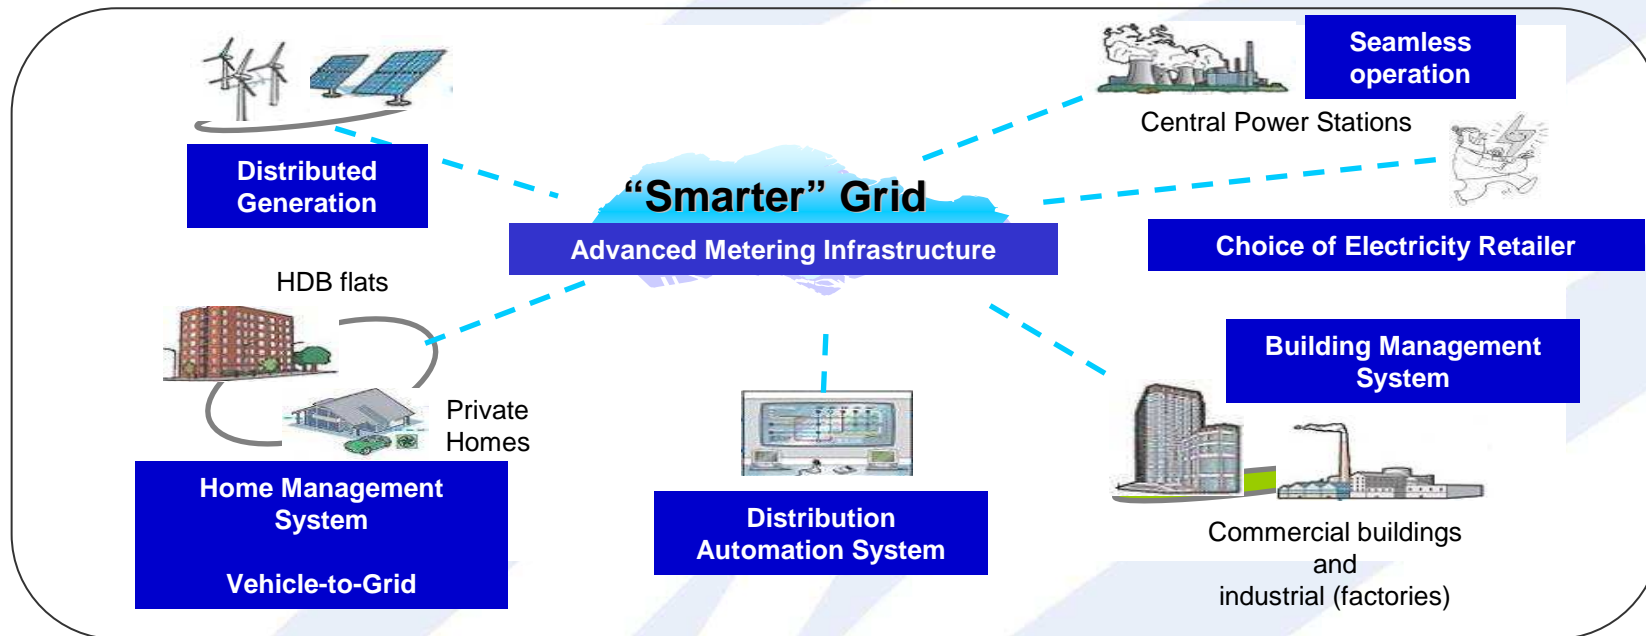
Distributed Generation

Seamless operation

Central Power Stations

“Smarter” Grid

Advanced Metering Infrastructure

Choice of Electricity Retailer

HDB flats

Private Homes

Home Management System

Vehicle-to-Grid

Distribution Automation System

Building Management System

Commercial buildings and industrial (factories)